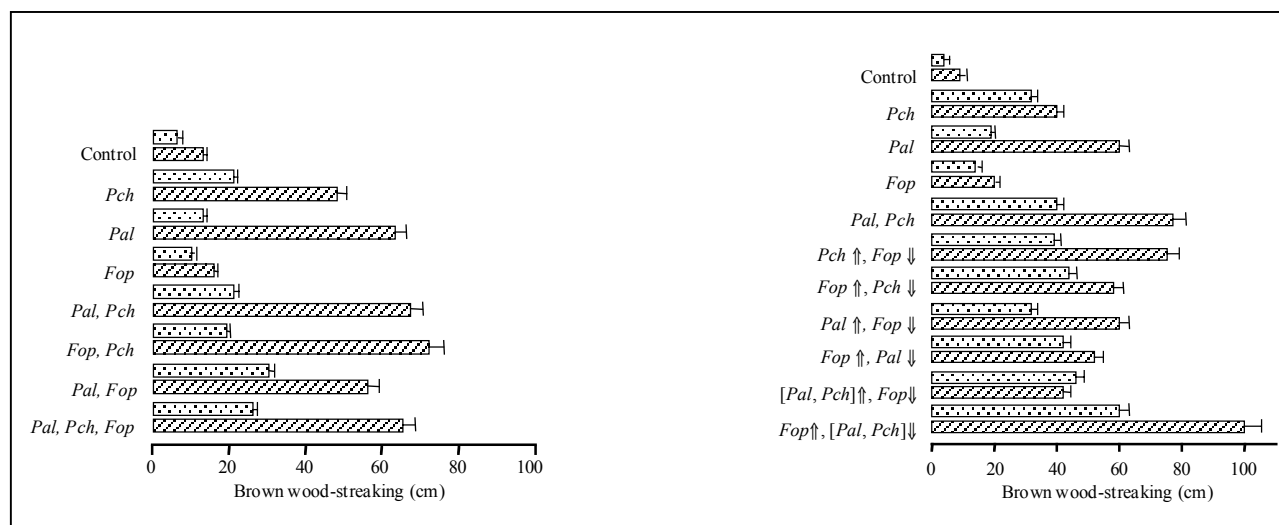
Control
*Pch*
*Pal*
*Fop*
*Pal, Pch*
*Fop, Pch*
*Pal, Fop*
*Pal, Pch, Fop*

0 20 40 60 80 100
Brown wood-streaking (cm)

Control
*Pch*
*Pal*
*Fop*
*Pal, Pch*
*Pch* ⇑, *Fop* ⇓
*Fop* ⇑, *Pch* ⇓
*Pal* ⇑, *Fop* ⇓
*Fop* ⇑, *Pal* ⇓
[*Pal*, *Pch*]⇑, *Fop*⇓
*Fop*⇑, [*Pal*, *Pch*]⇓

0 20 40 60 80 100
Brown wood-streaking (cm)